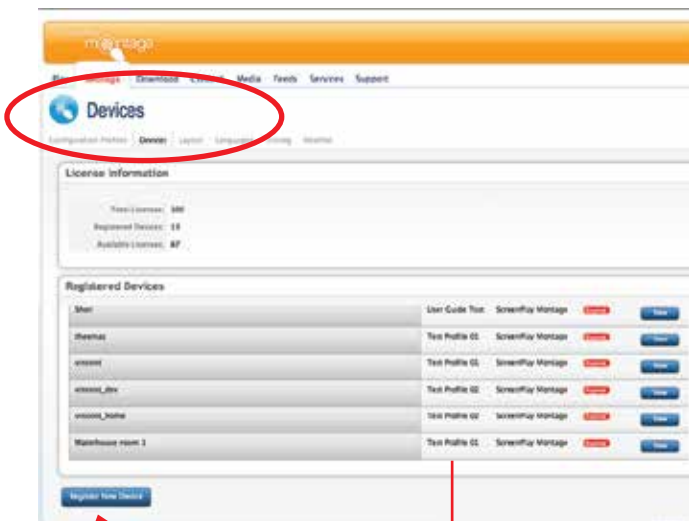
montage

Settings Download Events Media Feeds Services Support

Devices

Configuration Profiles Devices Layout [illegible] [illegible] Weather

License Information

Total Licenses: 100
Registered Devices: 13
Available Licenses: 87

Registered Devices

| Shot | User Guide Test | ScreenPlay Montage | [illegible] | View |
|---|---|---|---|---|
| thomas | Test Profile 01 | ScreenPlay Montage | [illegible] | View |
| vnoonl | Test Profile 01 | ScreenPlay Montage | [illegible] | View |
| vnoonl_dev | Test Profile 02 | ScreenPlay Montage | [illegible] | View |
| vnoonl_home | Test Profile 02 | ScreenPlay Montage | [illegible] | View |
| Waterhouse room 1 | Test Profile 01 | ScreenPlay Montage | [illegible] | View |

Register New Device